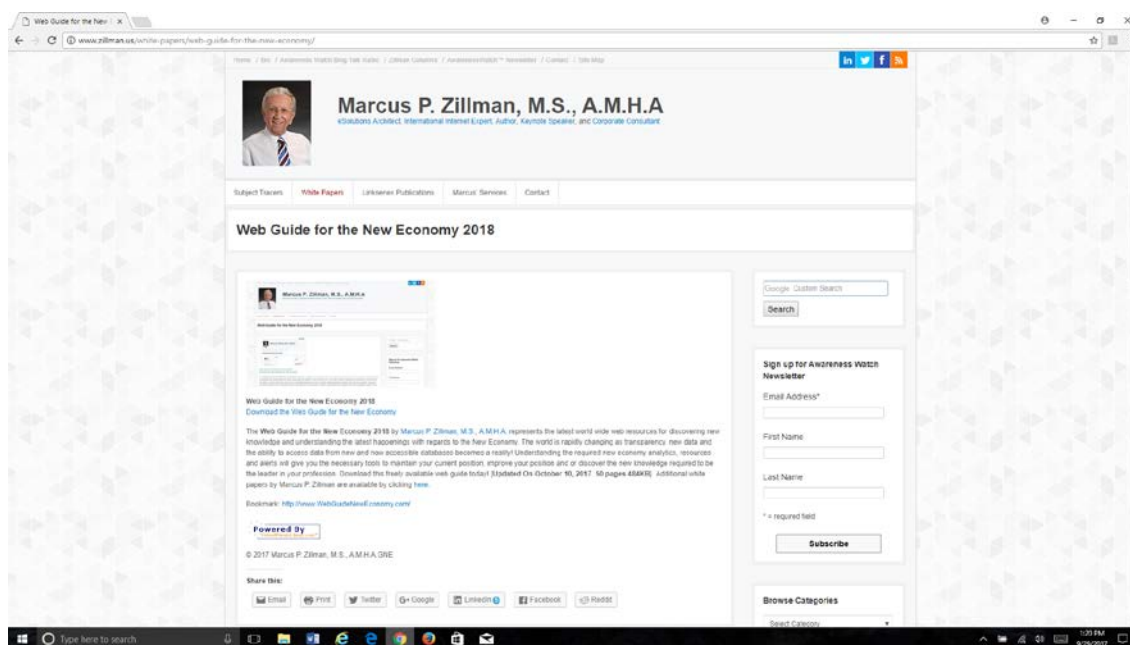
Web Guide for the New | ×

www.zillman.us/white-papers/web-guide-for-the-new-economy/

Home / Bio / Awareness Watch Blog Talk Radio / Zillman Column / AwarenessWatch™ Newsletter / Contact / Site Map

in f

Marcus P. Zillman, M.S., A.M.H.A

eSolutions Architect, International Internet Expert, Author, Keynote Speaker, and Corporate Consultant

Subject Tracers | White Papers | Linkuresr Publications | Marcus' Services | Contact

Web Guide for the New Economy 2018

Marcus P. Zillman, M.S., A.M.H.A

Web Guide for the New Economy 2018

Web Guide for the New Economy 2018
Download the Web Guide for the New Economy

The Web Guide for the New Economy 2018 by Marcus P. Zillman, M.S., A.M.H.A. represents the latest world wide web resources for discovering new knowledge and understanding the latest happenings with regards to the New Economy. The world is rapidly changing as transparency, new data and the ability to access data from new and now accessible databases becomes a reality! Understanding the required new economy analytics, resources and alerts will give you the necessary tools to maintain your current position, improve your position and or discover the new knowledge required to be the leader in your profession. Download this freely available web guide today! [Updated On October 10, 2017 50 pages 484KB] Additional white papers by Marcus P. Zillman are available by clicking here.

Bookmark: http://www.WebGuideNewEconomy.com/

Powered By

© 2017 Marcus P. Zillman, M.S., A.M.H.A. SNE

Share this:

Email | Print | Twitter | G+ Google | LinkedIn | Facebook | Reddit

Google Custom Search

Search

Sign up for Awareness Watch Newsletter

Email Address*

First Name

Last Name

* = required field

Subscribe

Browse Categories

Select Category

Type here to search

1:20 PM
9/26/2017